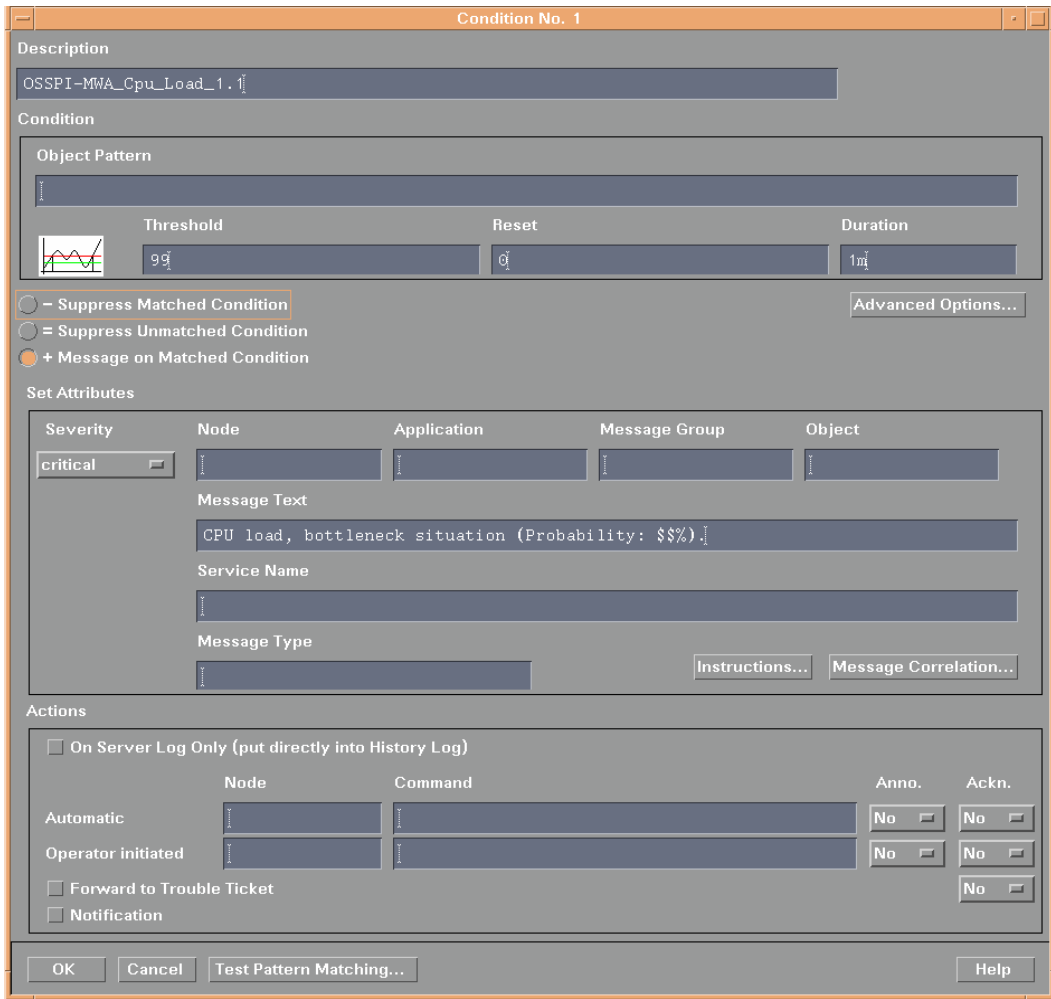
Condition No. 1

Description

OSSPI-MWA_Cpu_Load_1.1

Condition

Object Pattern

Threshold

Reset

Duration

99

0

1m

− Suppress Matched Condition

Advanced Options...

= Suppress Unmatched Condition

+ Message on Matched Condition

Set Attributes

Severity

Node

Application

Message Group

Object

critical

Message Text

CPU load, bottleneck situation (Probability: $$%).

Service Name

Message Type

Instructions...

Message Correlation...

Actions

On Server Log Only (put directly into History Log)

Node

Command

Anno.

Ackn.

Automatic

No

No

Operator initiated

No

No

Forward to Trouble Ticket

No

Notification

OK

Cancel

Test Pattern Matching...

Help